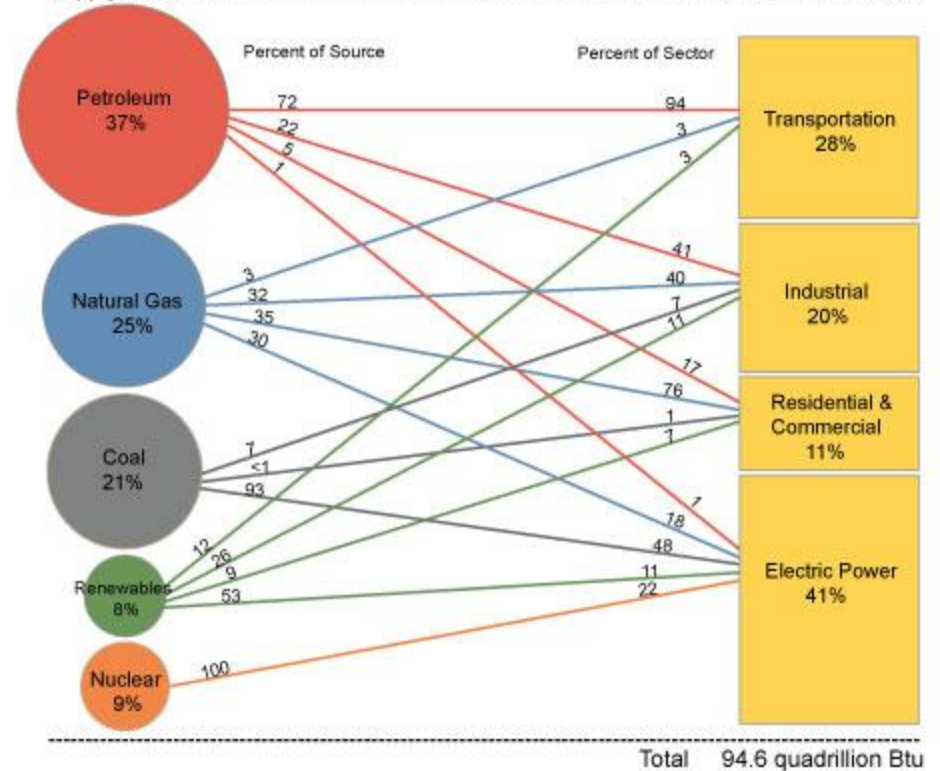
Percent of Source

Percent of Sector

Petroleum
37%

Natural Gas
25%

Coal
21%

Renewables
8%

Nuclear
9%

72
22
5
1

3
32
35
30

7
<1
93

12
26
9
53

100

94
3
3

41
40
7
11

17
76
1
1

1
18
48
11
22

Transportation
28%

Industrial
20%

Residential &
Commercial
11%

Electric Power
41%

Total 94.6 quadrillion Btu